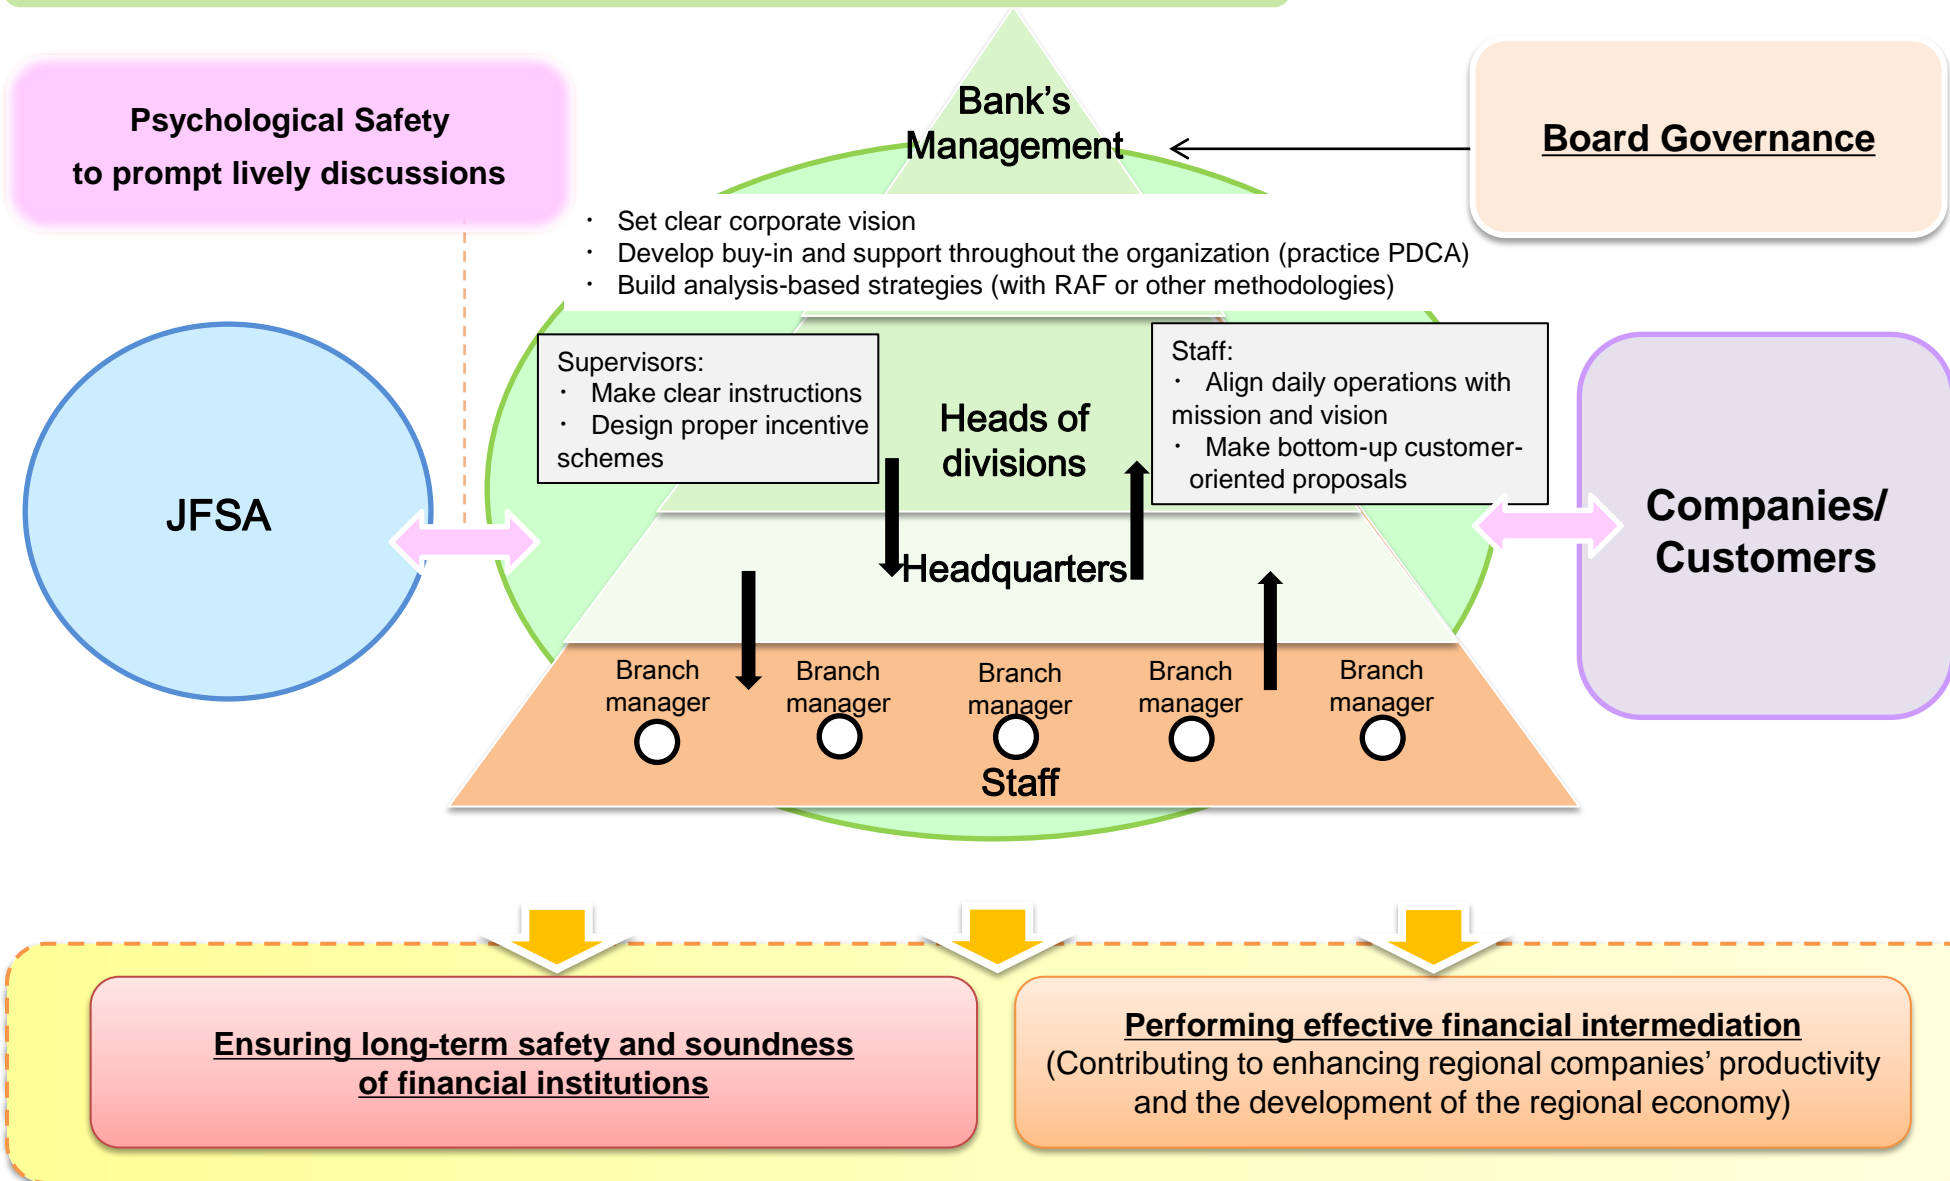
Psychological Safety
to prompt lively discussions

Bank's Management

Board Governance

・ Set clear corporate vision
・ Develop buy-in and support throughout the organization (practice PDCA)
・ Build analysis-based strategies (with RAF or other methodologies)

Supervisors:
・ Make clear instructions
・ Design proper incentive schemes

Heads of divisions

Staff:
・ Align daily operations with mission and vision
・ Make bottom-up customer-oriented proposals

JFSA

Headquarters

Companies/ Customers

Branch manager

Branch manager

Branch manager

Branch manager

Branch manager

Staff

Ensuring long-term safety and soundness of financial institutions

Performing effective financial intermediation
(Contributing to enhancing regional companies' productivity and the development of the regional economy)